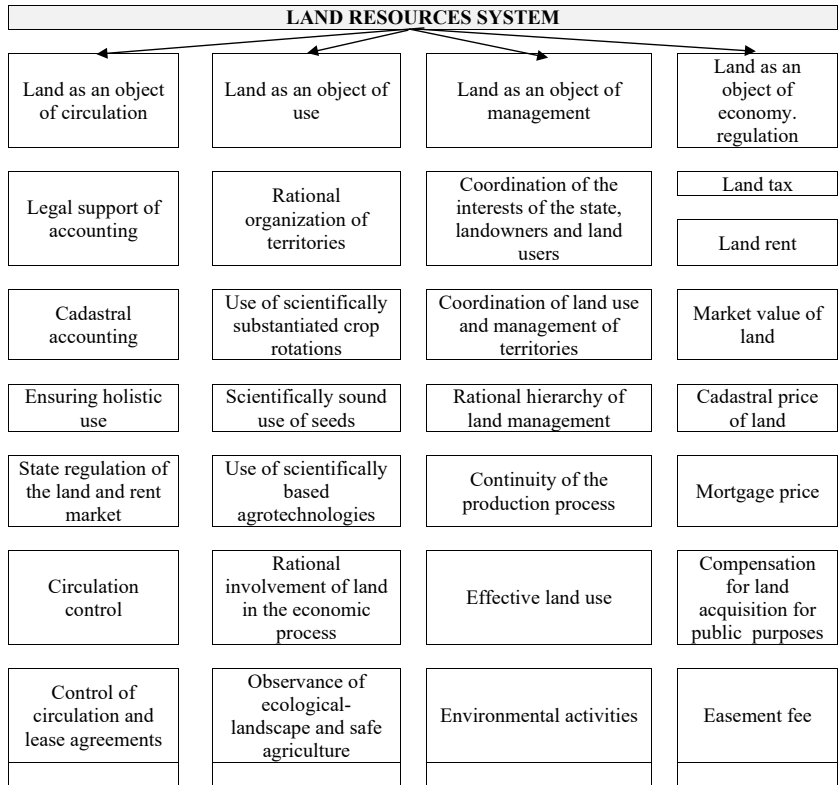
LAND RESOURCES SYSTEM

Land as an object of circulation

Legal support of accounting

Cadastral accounting

Ensuring holistic use

State regulation of the land and rent market

Circulation control

Control of circulation and lease agreements

Land as an object of use

Rational organization of territories

Use of scientifically substantiated crop rotations

Scientifically sound use of seeds

Use of scientifically based agrotechnologies

Rational involvement of land in the economic process

Observance of ecological-landscape and safe agriculture

Land as an object of management

Coordination of the interests of the state, landowners and land users

Coordination of land use and management of territories

Rational hierarchy of land management

Continuity of the production process

Effective land use

Environmental activities

Land as an object of economy. regulation

Land tax

Land rent

Market value of land

Cadastral price of land

Mortgage price

Compensation for land acquisition for public purposes

Easement fee